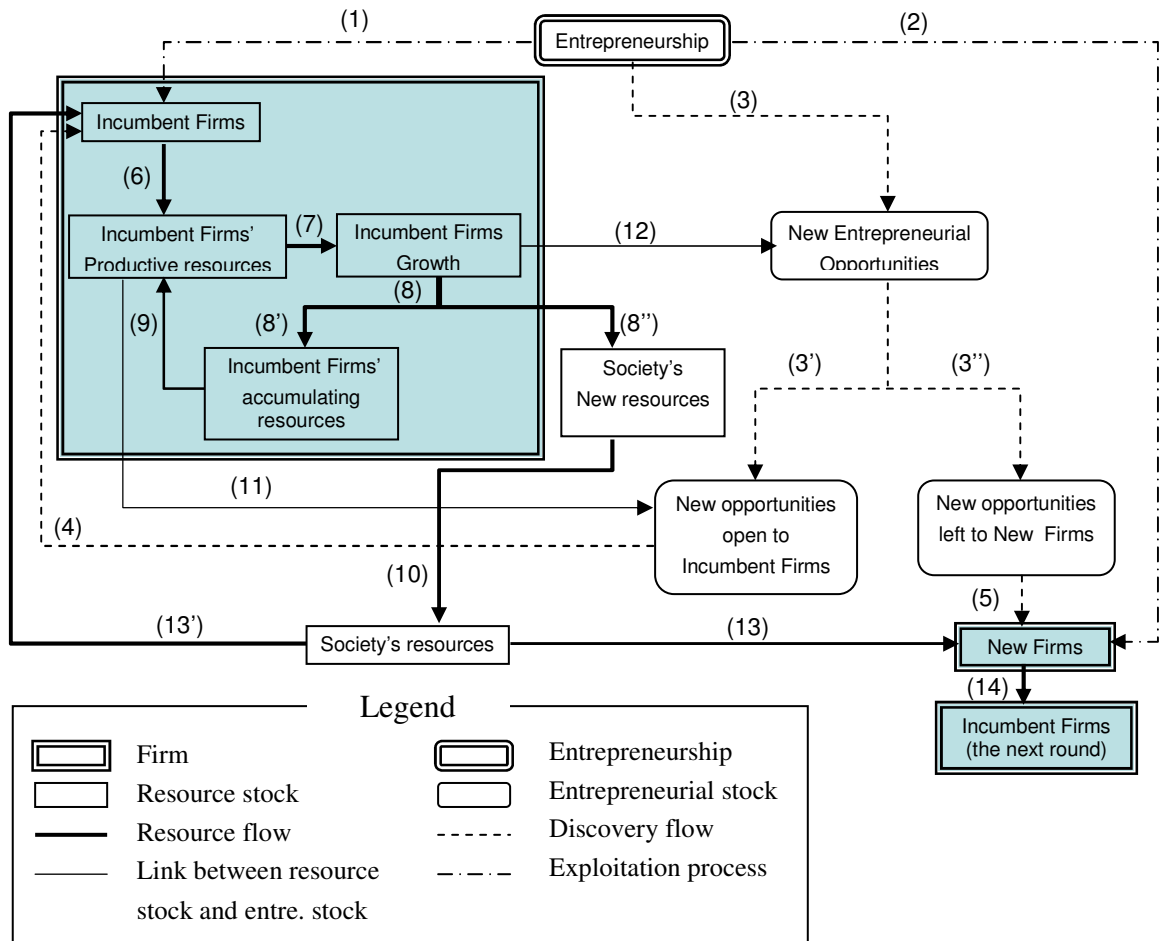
(1)

Entrepreneurship

(2)

(3)

Incumbent Firms

(6)

Incumbent Firms' Productive resources

(7)

Incumbent Firms Growth

(12)

New Entrepreneurial Opportunities

(8)

(9)

(8')

(8'')

Incumbent Firms' accumulating resources

Society's New resources

(3')

(3'')

(11)

New opportunities open to Incumbent Firms

New opportunities left to New Firms

(4)

(10)

(5)

(13')

Society's resources

(13)

New Firms

(14)

Incumbent Firms (the next round)

Legend

Firm

Entrepreneurship

Resource stock

Entrepreneurial stock

Resource flow

Discovery flow

Link between resource stock and entre. stock

Exploitation process